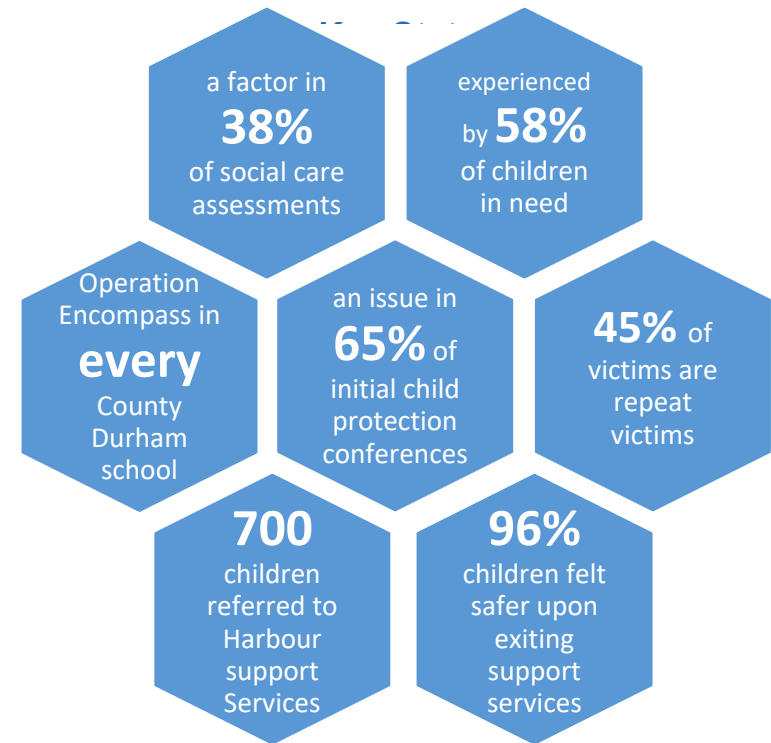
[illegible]

a factor in
38%
of social care assessments

experienced by 58% of children in need

Operation Encompass in
every
County Durham school

an issue in
65% of initial child protection conferences

45% of victims are repeat victims

700
children referred to Harbour support Services

96%
children felt safer upon exiting support services